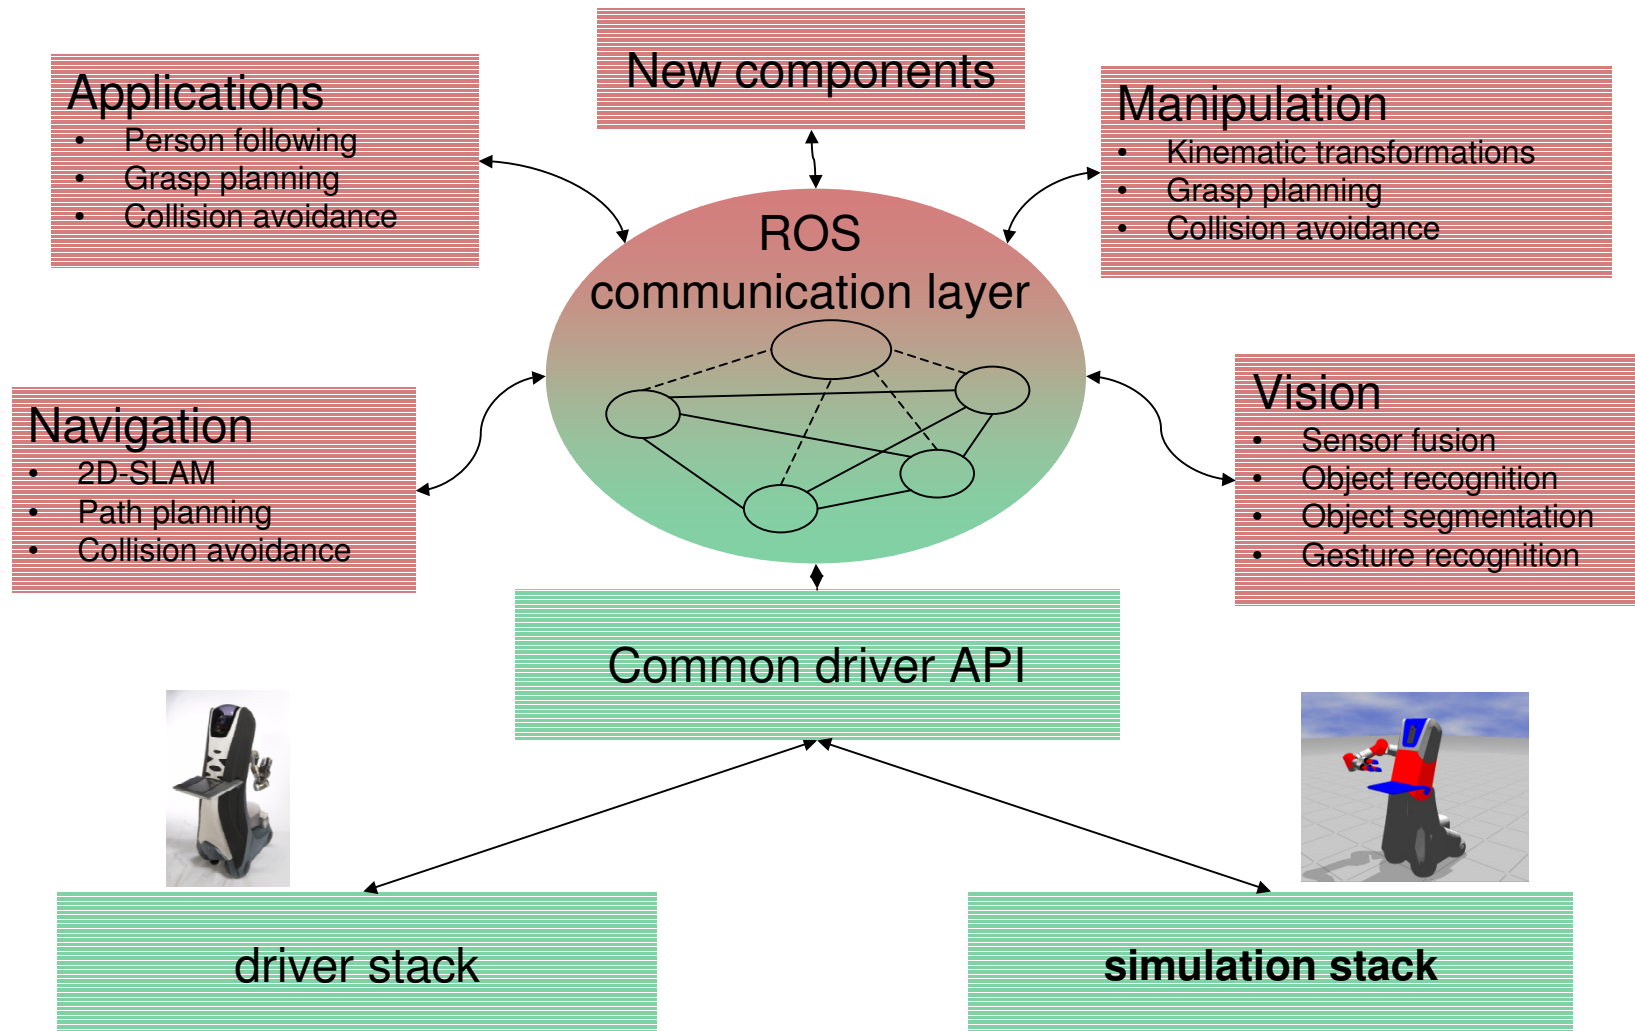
Applications
- Person following
- Grasp planning
- Collision avoidance

New components

Manipulation
- Kinematic transformations
- Grasp planning
- Collision avoidance

ROS
communication layer

Navigation
- 2D-SLAM
- Path planning
- Collision avoidance

Vision
- Sensor fusion
- Object recognition
- Object segmentation
- Gesture recognition

Common driver API

driver stack

simulation stack